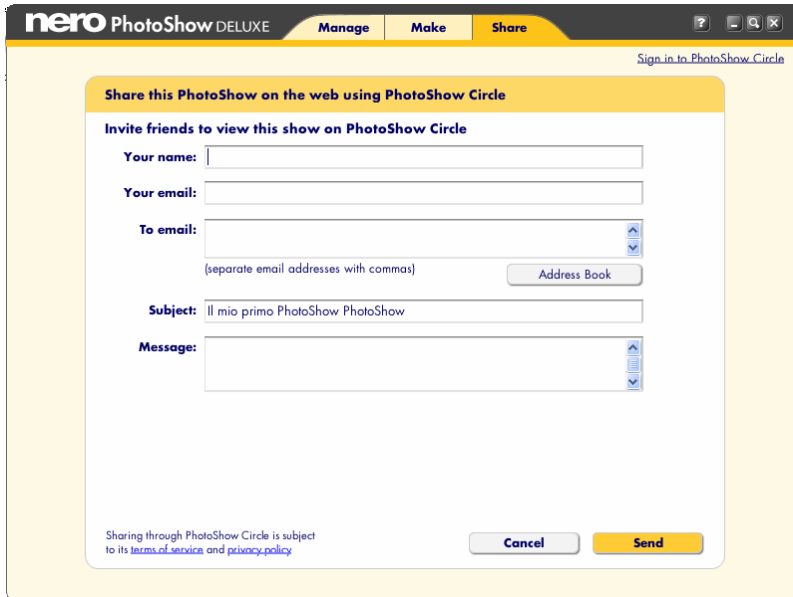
nero PhotoShow DELUXE
Manage
Make
Share
?

Sign in to PhotoShow Circle

Share this PhotoShow on the web using PhotoShow Circle

Invite friends to view this show on PhotoShow Circle

Your name:
Your email:
To email:
(separate email addresses with commas)
Address Book
Subject: Il mio primo PhotoShow PhotoShow
Message:

Sharing through PhotoShow Circle is subject to its terms of service and privacy policy

Cancel
Send